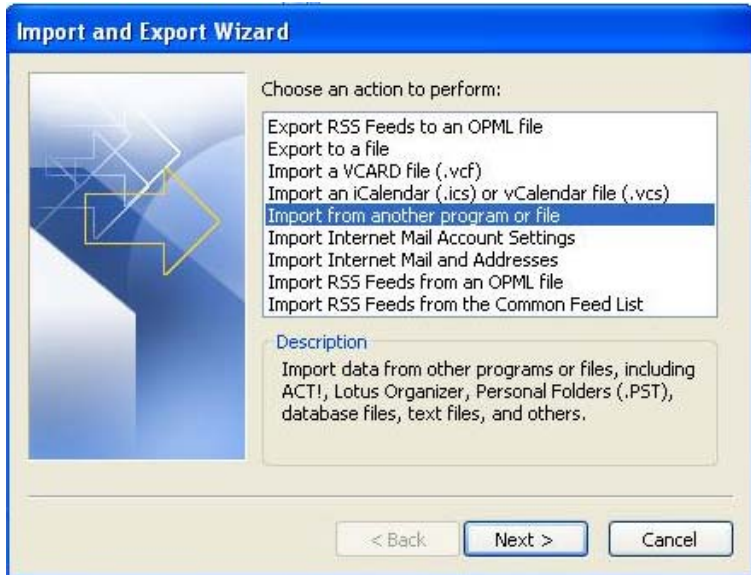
Import and Export Wizard

Choose an action to perform:

Export RSS Feeds to an OPML file
Export to a file
Import a VCARD file (.vcf)
Import an iCalendar (.ics) or vCalendar file (.vcs)
Import from another program or file
Import Internet Mail Account Settings
Import Internet Mail and Addresses
Import RSS Feeds from an OPML file
Import RSS Feeds from the Common Feed List

Description

Import data from other programs or files, including ACT!, Lotus Organizer, Personal Folders (.PST), database files, text files, and others.

< Back
Next >
Cancel